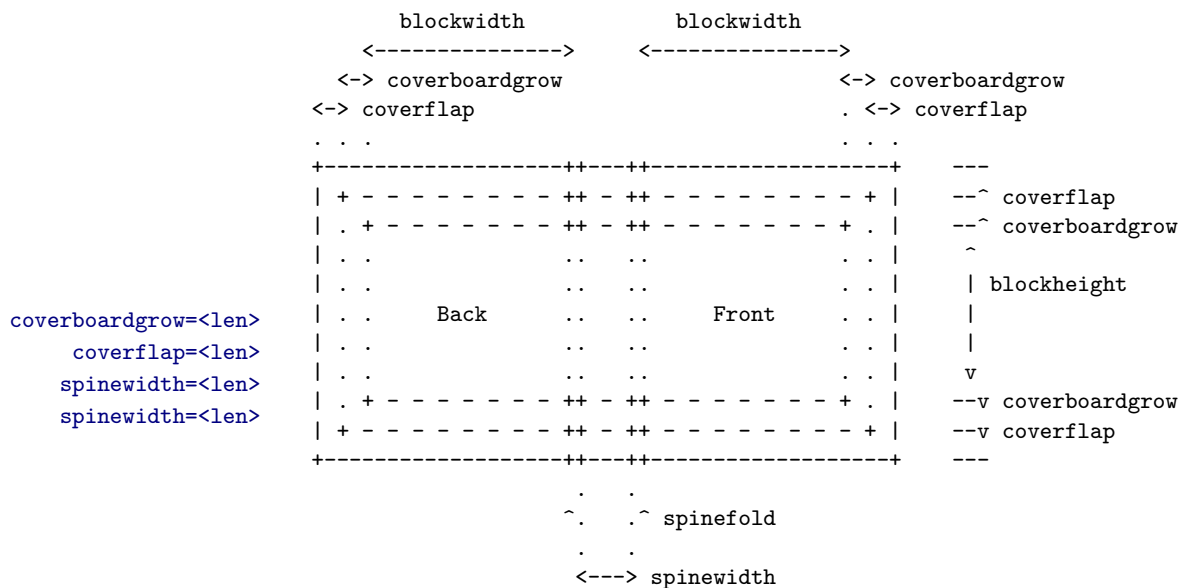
blockwidth blockwidth

<---------------> <--------------->

<-> coverboardgrow <-> coverboardgrow

<-> coverflap . <-> coverflap

. . . . . .

+------------------++---++-------------------+ ---

| + - - - - - - - - ++ - ++ - - - - - - - - + | --^ coverflap

| . + - - - - - - - ++ - ++ - - - - - - - + . | --^ coverboardgrow

| . . .. .. . . | ^

| . . .. .. . . | | blockheight

| . . Back .. .. Front . . | |

| . . .. .. . . | |

| . . .. .. . . | v

| . + - - - - - - - ++ - ++ - - - - - - - + . | --v coverboardgrow

| + - - - - - - - - ++ - ++ - - - - - - - - + | --v coverflap

+------------------++---++-------------------+ ---

. .

^. .^ spinefold

. .

<---> spinewidth

coverboardgrow=<len>
coverflap=<len>
spinewidth=<len>
spinewidth=<len>